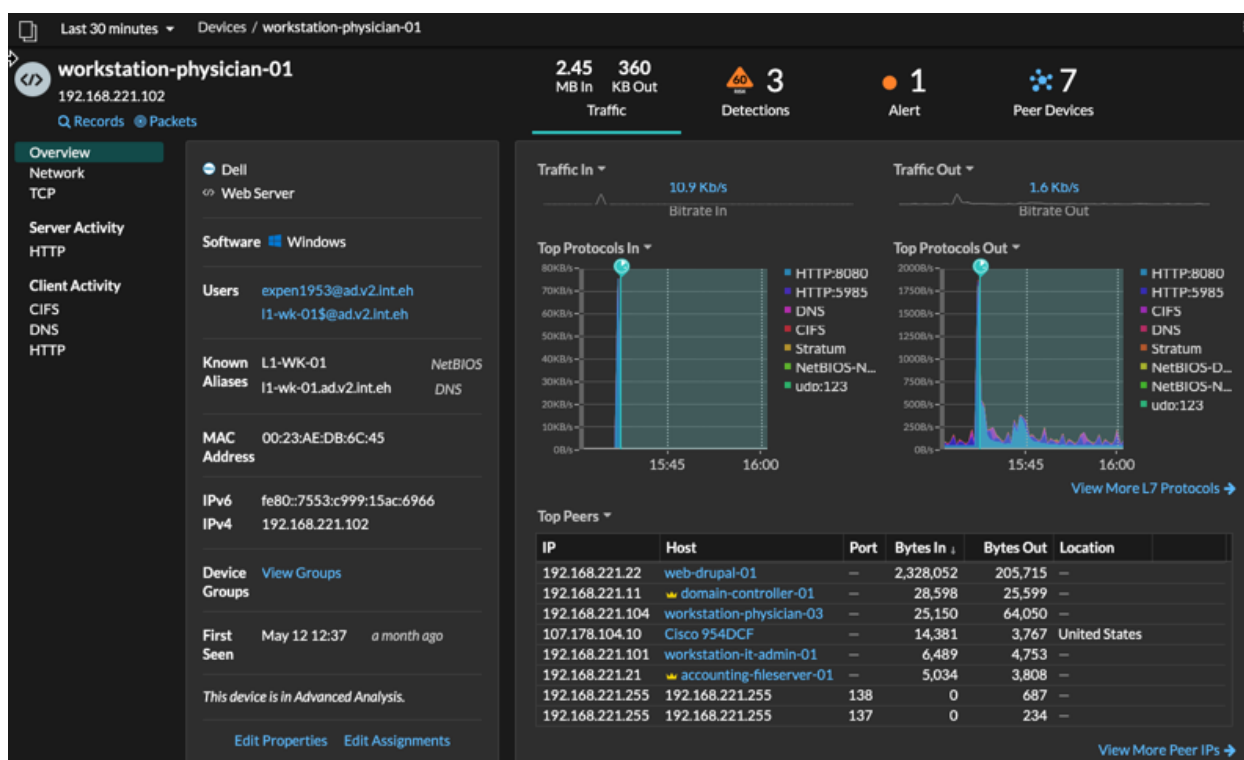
Last 30 minutes Devices / workstation-physician-01

workstation-physician-01
192.168.221.102
Records Packets

2.45 MB In 360 KB Out
Traffic

60 3
Detections

1
Alert

7
Peer Devices

Overview
Network
TCP

Server Activity
HTTP

Client Activity
CIFS
DNS
HTTP

Dell
Web Server

Software Windows

Users expen1953@ad.v2.int.eh
l1-wk-01$@ad.v2.int.eh

Known Aliases L1-WK-01 NetBIOS
l1-wk-01.ad.v2.int.eh DNS

MAC Address 00:23:AE:DB:6C:45

IPv6 fe80::7553:c999:15ac:6966
IPv4 192.168.221.102

Device Groups View Groups

First Seen May 12 12:37 a month ago

This device is in Advanced Analysis.

Edit Properties Edit Assignments

Traffic In
10.9 Kb/s
Bitrate In

Traffic Out
1.6 Kb/s
Bitrate Out

Top Protocols In
80KB/s
70KB/s
60KB/s
50KB/s
40KB/s
30KB/s
20KB/s
10KB/s
0B/s
15:45 16:00
HTTP:8080
HTTP:5985
DNS
CIFS
Stratum
NetBIOS-N...
udp:123

Top Protocols Out
2000B/s
1750B/s
1500B/s
1250B/s
1000B/s
750B/s
500B/s
250B/s
0B/s
15:45 16:00
HTTP:8080
HTTP:5985
CIFS
DNS
Stratum
NetBIOS-D...
NetBIOS-N...
udp:123

View More L7 Protocols

Top Peers

| IP | Host | Port | Bytes In | Bytes Out | Location |
|---|---|---|---|---|---|
| 192.168.221.22 | web-drupal-01 | — | 2,328,052 | 205,715 | — |
| 192.168.221.11 | domain-controller-01 | — | 28,598 | 25,599 | — |
| 192.168.221.104 | workstation-physician-03 | — | 25,150 | 64,050 | — |
| 107.178.104.10 | Cisco 954DCF | — | 14,381 | 3,767 | United States |
| 192.168.221.101 | workstation-it-admin-01 | — | 6,489 | 4,753 | — |
| 192.168.221.21 | accounting-fileserver-01 | — | 5,034 | 3,808 | — |
| 192.168.221.255 | 192.168.221.255 | 138 | 0 | 687 | — |
| 192.168.221.255 | 192.168.221.255 | 137 | 0 | 234 | — |

View More Peer IPs